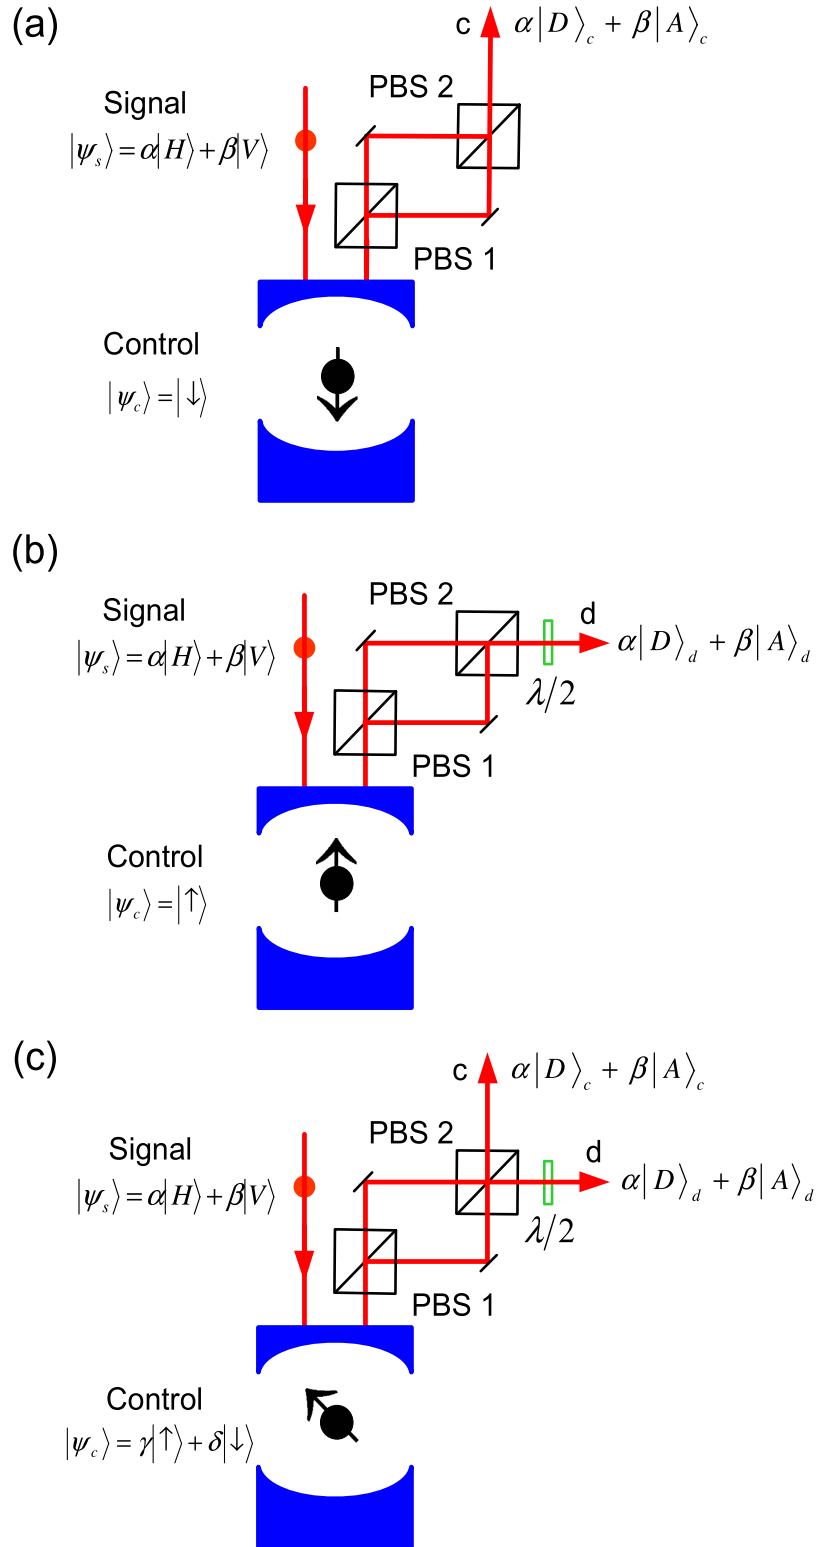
(a)

c $\alpha|D\rangle_c + \beta|A\rangle_c$

Signal
$|\psi_s\rangle = \alpha|H\rangle + \beta|V\rangle$

PBS 2

PBS 1

Control
$|\psi_c\rangle = |\downarrow\rangle$

(b)

Signal
$|\psi_s\rangle = \alpha|H\rangle + \beta|V\rangle$

PBS 2

d $\alpha|D\rangle_d + \beta|A\rangle_d$

$\lambda/2$

PBS 1

Control
$|\psi_c\rangle = |\uparrow\rangle$

(c)

c $\alpha|D\rangle_c + \beta|A\rangle_c$

Signal
$|\psi_s\rangle = \alpha|H\rangle + \beta|V\rangle$

PBS 2

d $\alpha|D\rangle_d + \beta|A\rangle_d$

$\lambda/2$

PBS 1

Control
$|\psi_c\rangle = \gamma|\uparrow\rangle + \delta|\downarrow\rangle$